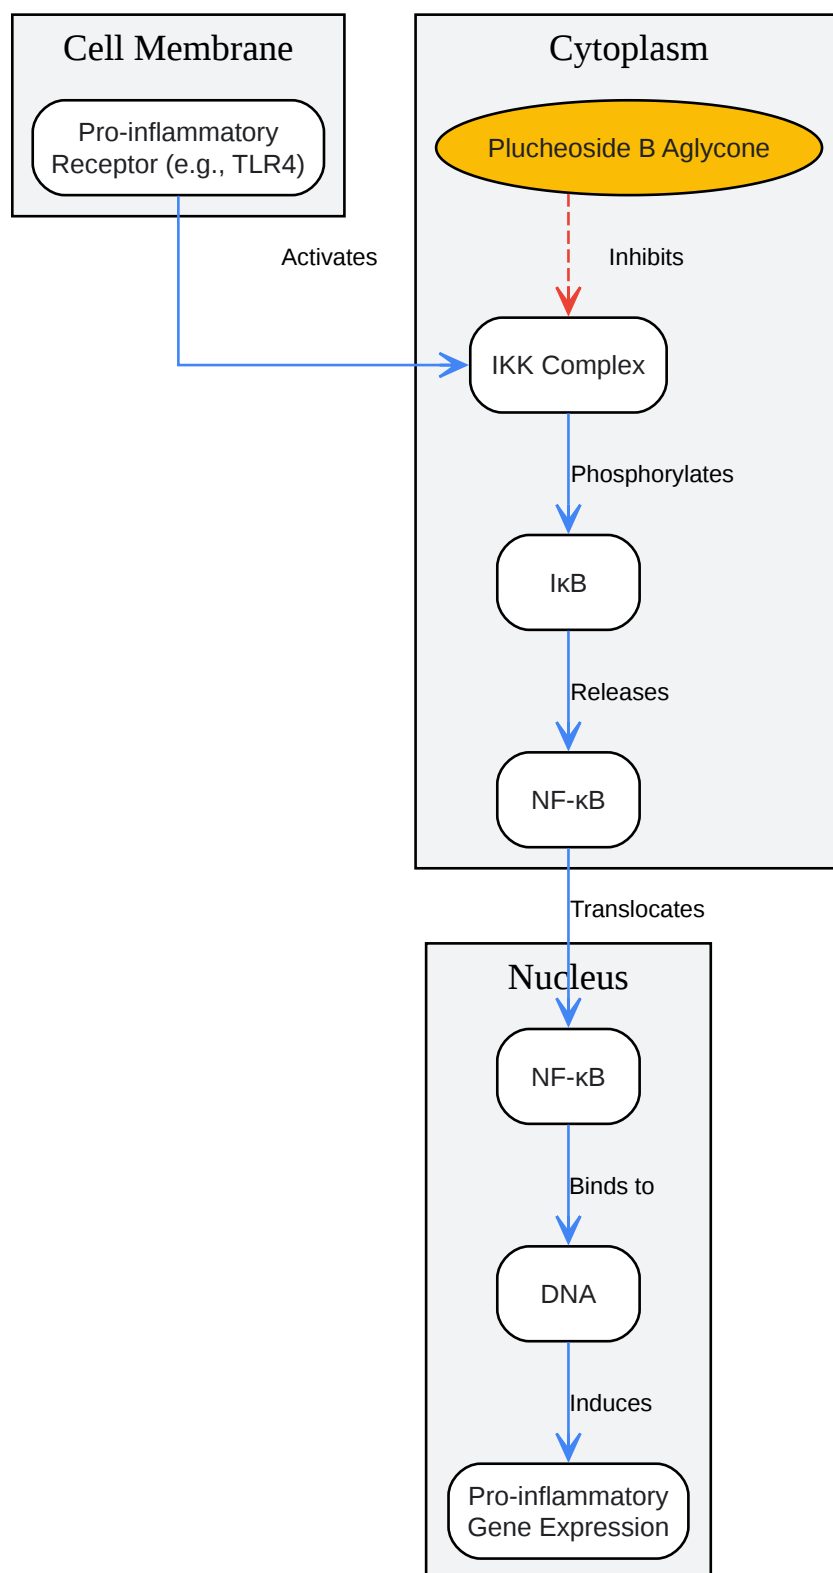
Cell Membrane

Pro-inflammatory Receptor (e.g., TLR4)

Cytoplasm

Plucheoside B Aglycone

Activates

Inhibits

IKK Complex

Phosphorylates

IκB

Releases

NF-κB

Translocates

Nucleus

NF-κB

Binds to

DNA

Induces

Pro-inflammatory Gene Expression